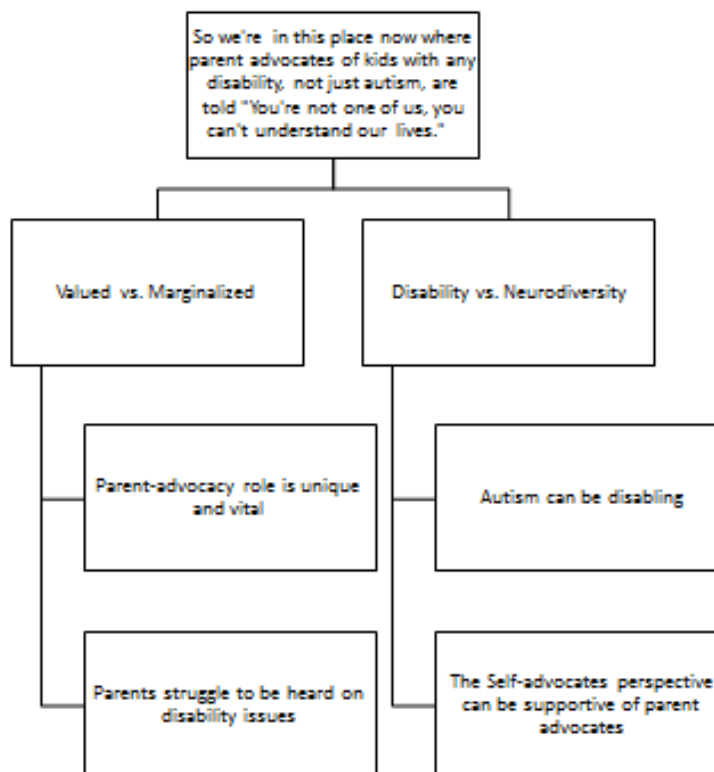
So we're in this place now where parent advocates of kids with any disability, not just autism, are told "You're not one of us, you can't understand our lives."

Valued vs. Marginalized

Parent-advocacy role is unique and vital

Parents struggle to be heard on disability issues

Disability vs. Neurodiversity

Autism can be disabling

The Self-advocates perspective can be supportive of parent advocates